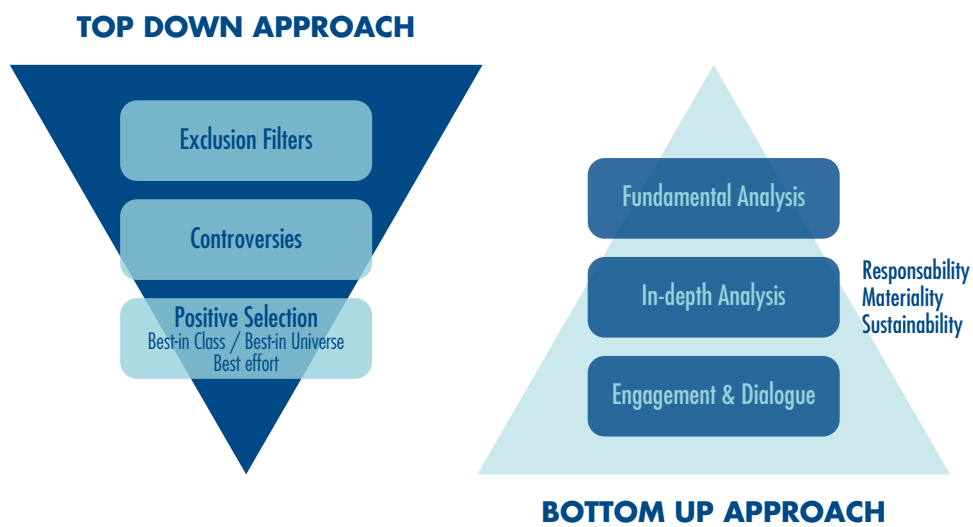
TOP DOWN APPROACH

Exclusion Filters

Controversies

Positive Selection
Best-in Class / Best-in Universe
Best effort

Fundamental Analysis

In-depth Analysis

Engagement & Dialogue

Responsability
Materiality
Sustainability

BOTTOM UP APPROACH